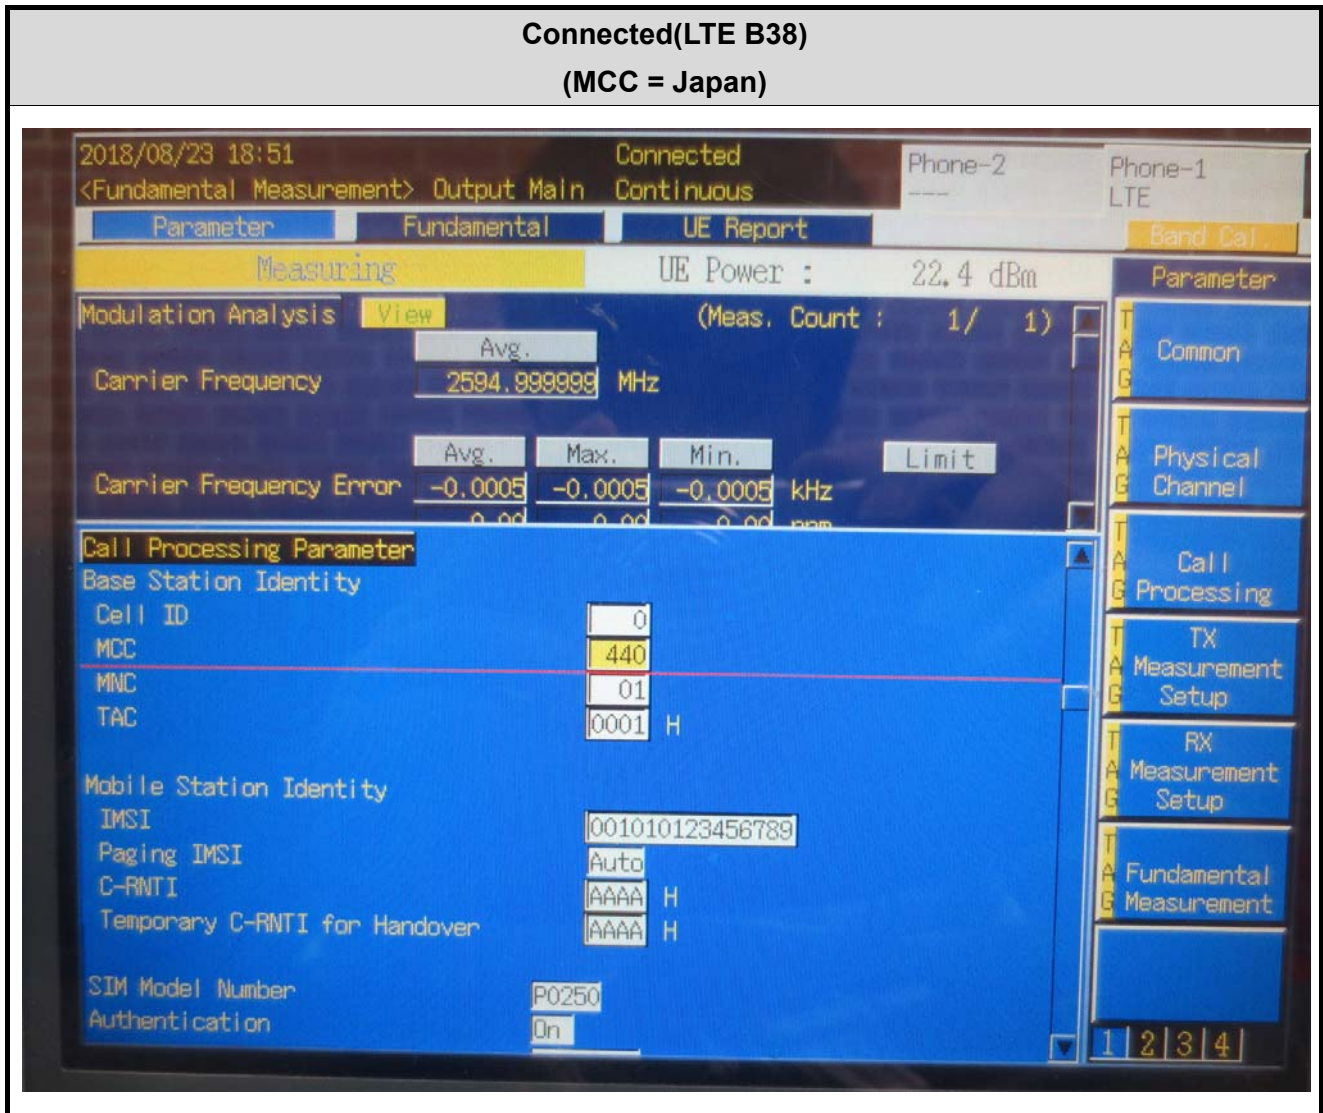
Connected(LTE B38)
(MCC = Japan)

2018/08/23 18:51
<Fundamental Measurement> Output Main
Connected
Continuous
Phone-2
---
Phone-1
LTE

Parameter
Fundamental
UE Report
Band Cal.

Measuring
UE Power : 22.4 dBm
Parameter

Modulation Analysis View (Meas. Count : 1/ 1)

Avg.
Carrier Frequency 2594.999999 MHz

Avg. Max. Min. Limit
Carrier Frequency Error -0.0005 -0.0005 -0.0005 kHz
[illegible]

Call Processing Parameter
Base Station Identity
Cell ID 0
MCC 440
MNC 01
TAC 0001 H

Mobile Station Identity
IMSI 001010123456789
Paging IMSI Auto
C-RNTI AAAA H
Temporary C-RNTI for Handover AAAA H

SIM Model Number P0250
Authentication On

TAG Common
TAG Physical Channel
TAG Call Processing
TAG TX Measurement Setup
TAG RX Measurement Setup
TAG Fundamental Measurement

1 2 3 4